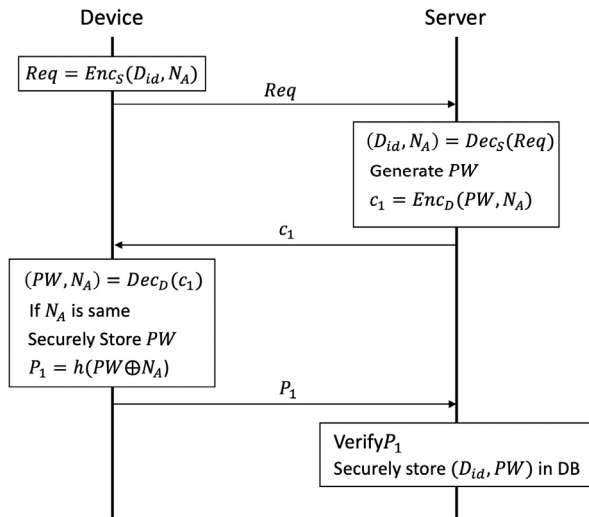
Device

Server

$Req = Enc_S(D_{id}, N_A)$

$Req$

$(D_{id}, N_A) = Dec_S(Req)$

Generate $PW$

$c_1 = Enc_D(PW, N_A)$

$c_1$

$(PW, N_A) = Dec_D(c_1)$

If $N_A$ is same

Securely Store $PW$

$P_1 = h(PW \oplus N_A)$

$P_1$

Verify$P_1$

Securely store $(D_{id}, PW)$ in DB